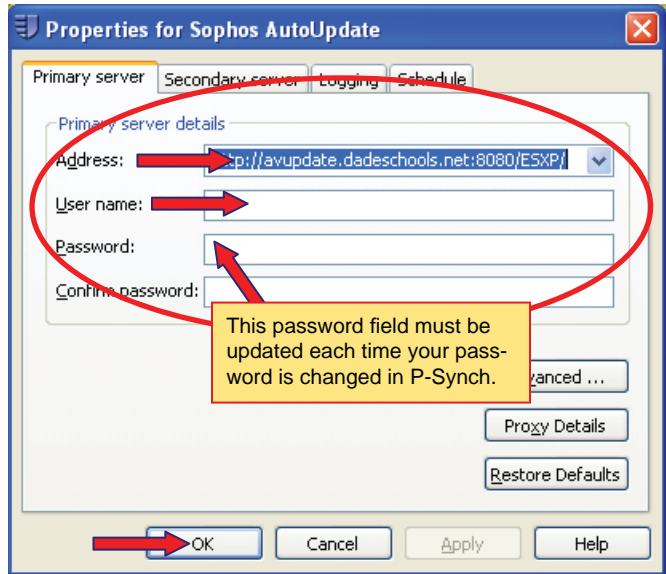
Properties for Sophos AutoUpdate

Primary server | Secondary server | Logging | Schedule

Primary server details

Address: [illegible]tp://avupdate.dadeschools.net:8080/ESXP/

User name:

Password:

Confirm password:

This password field must be updated each time your password is changed in P-Synch.

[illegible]vanced ...

Proxy Details

Restore Defaults

OK | Cancel | Apply | Help